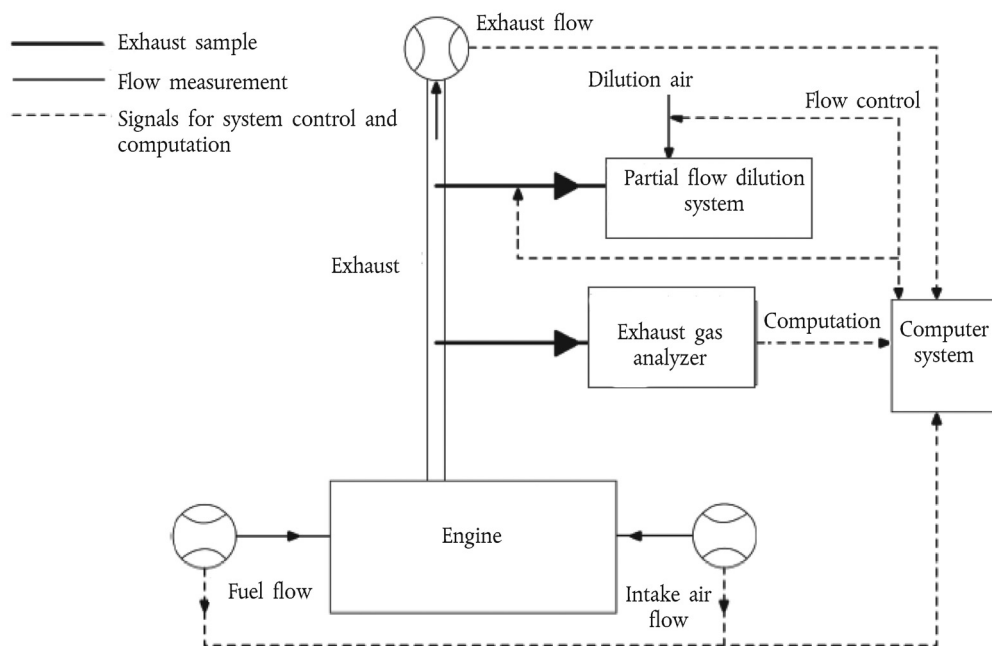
Exhaust sample
Flow measurement
Signals for system control and computation

Exhaust flow
Dilution air
Flow control
Partial flow dilution system
Exhaust
Exhaust gas analyzer
Computation
Computer system
Engine
Fuel flow
Intake air flow